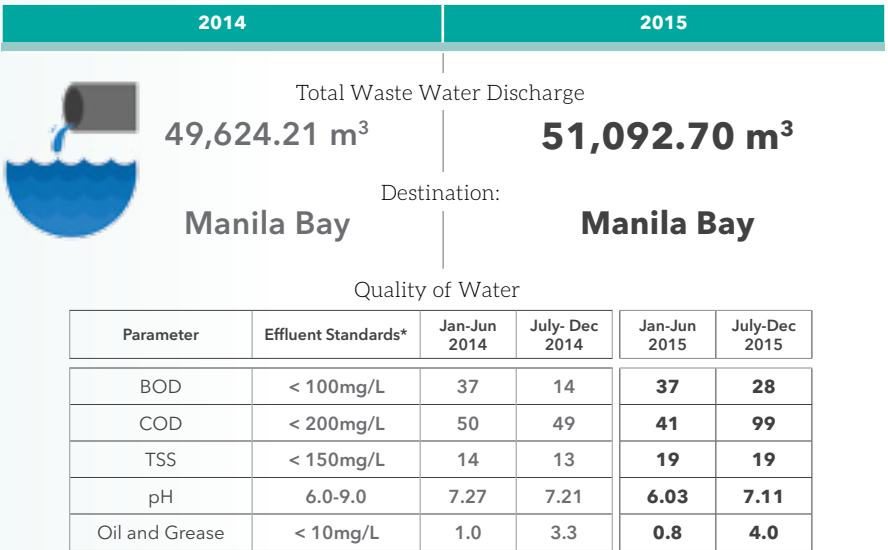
2014

2015

Total Waste Water Discharge

49,624.21 m$^3$

51,092.70 m$^3$

Destination:

Manila Bay

Manila Bay

Quality of Water

| Parameter | Effluent Standards* | Jan-Jun 2014 | July- Dec 2014 | Jan-Jun 2015 | July-Dec 2015 |
|---|---|---|---|---|---|
| BOD | < 100mg/L | 37 | 14 | 37 | 28 |
| COD | < 200mg/L | 50 | 49 | 41 | 99 |
| TSS | < 150mg/L | 14 | 13 | 19 | 19 |
| pH | 6.0-9.0 | 7.27 | 7.21 | 6.03 | 7.11 |
| Oil and Grease | < 10mg/L | 1.0 | 3.3 | 0.8 | 4.0 |